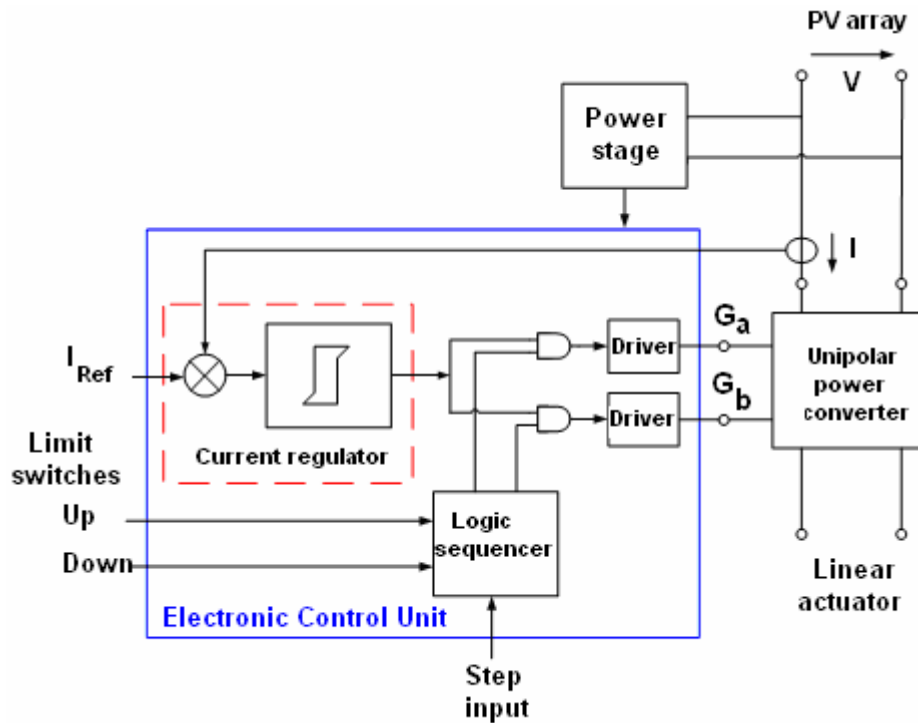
PV array

V

Power stage

I

$I_{Ref}$

Current regulator

Driver

Driver

$G_a$

$G_b$

Unipolar power converter

Limit switches

Up

Down

Logic sequencer

Electronic Control Unit

Linear actuator

Step input